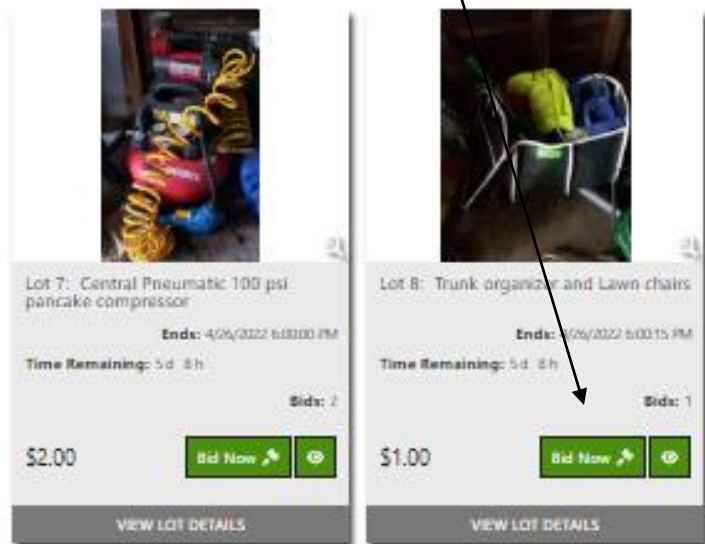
Lot 7: Central Pneumatic 100 psi pancake compressor

Ends: 4/26/2022 6:00:00 PM

Time Remaining: 5d 8h

Bids: 2

$2.00

Bid Now

VIEW LOT DETAILS

Lot 8: Trunk organizer and Lawn chairs

Ends: 4/26/2022 6:00:15 PM

Time Remaining: 5d 8h

Bids: 1

$1.00

Bid Now

VIEW LOT DETAILS